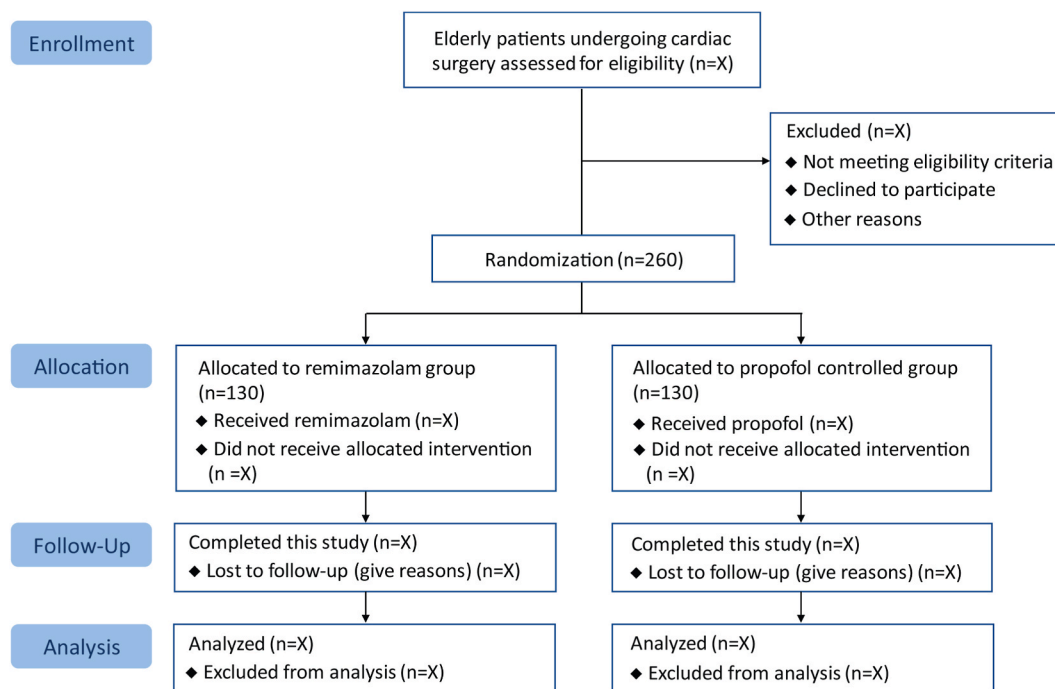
Enrollment

Elderly patients undergoing cardiac surgery assessed for eligibility (n=X)

Excluded (n=X)
◆ Not meeting eligibility criteria
◆ Declined to participate
◆ Other reasons

Randomization (n=260)

Allocation

Allocated to remimazolam group (n=130)
◆ Received remimazolam (n=X)
◆ Did not receive allocated intervention (n =X)

Allocated to propofol controlled group (n=130)
◆ Received propofol (n=X)
◆ Did not receive allocated intervention (n =X)

Follow-Up

Completed this study (n=X)
◆ Lost to follow-up (give reasons) (n=X)

Completed this study (n=X)
◆ Lost to follow-up (give reasons) (n=X)

Analysis

Analyzed (n=X)
◆ Excluded from analysis (n=X)

Analyzed (n=X)
◆ Excluded from analysis (n=X)